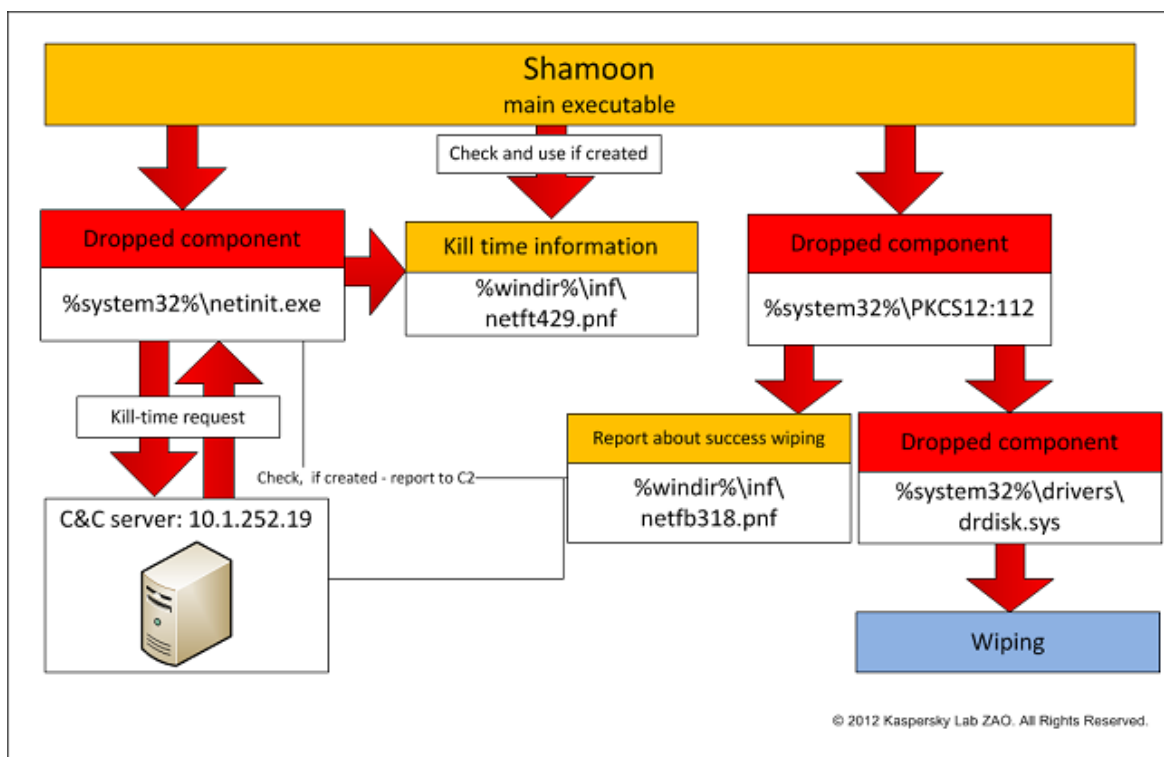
Shamoon
main executable

Check and use if created

Dropped component

%system32%\netinit.exe

Kill time information

%windir%\inf\netft429.pnf

Dropped component

%system32%\PKCS12:112

Kill-time request

Check, if created - report to C2

Report about success wiping

%windir%\inf\netfb318.pnf

Dropped component

%system32%\drivers\drdisk.sys

C&C server: 10.1.252.19

Wiping

© 2012 Kaspersky Lab ZAO. All Rights Reserved.